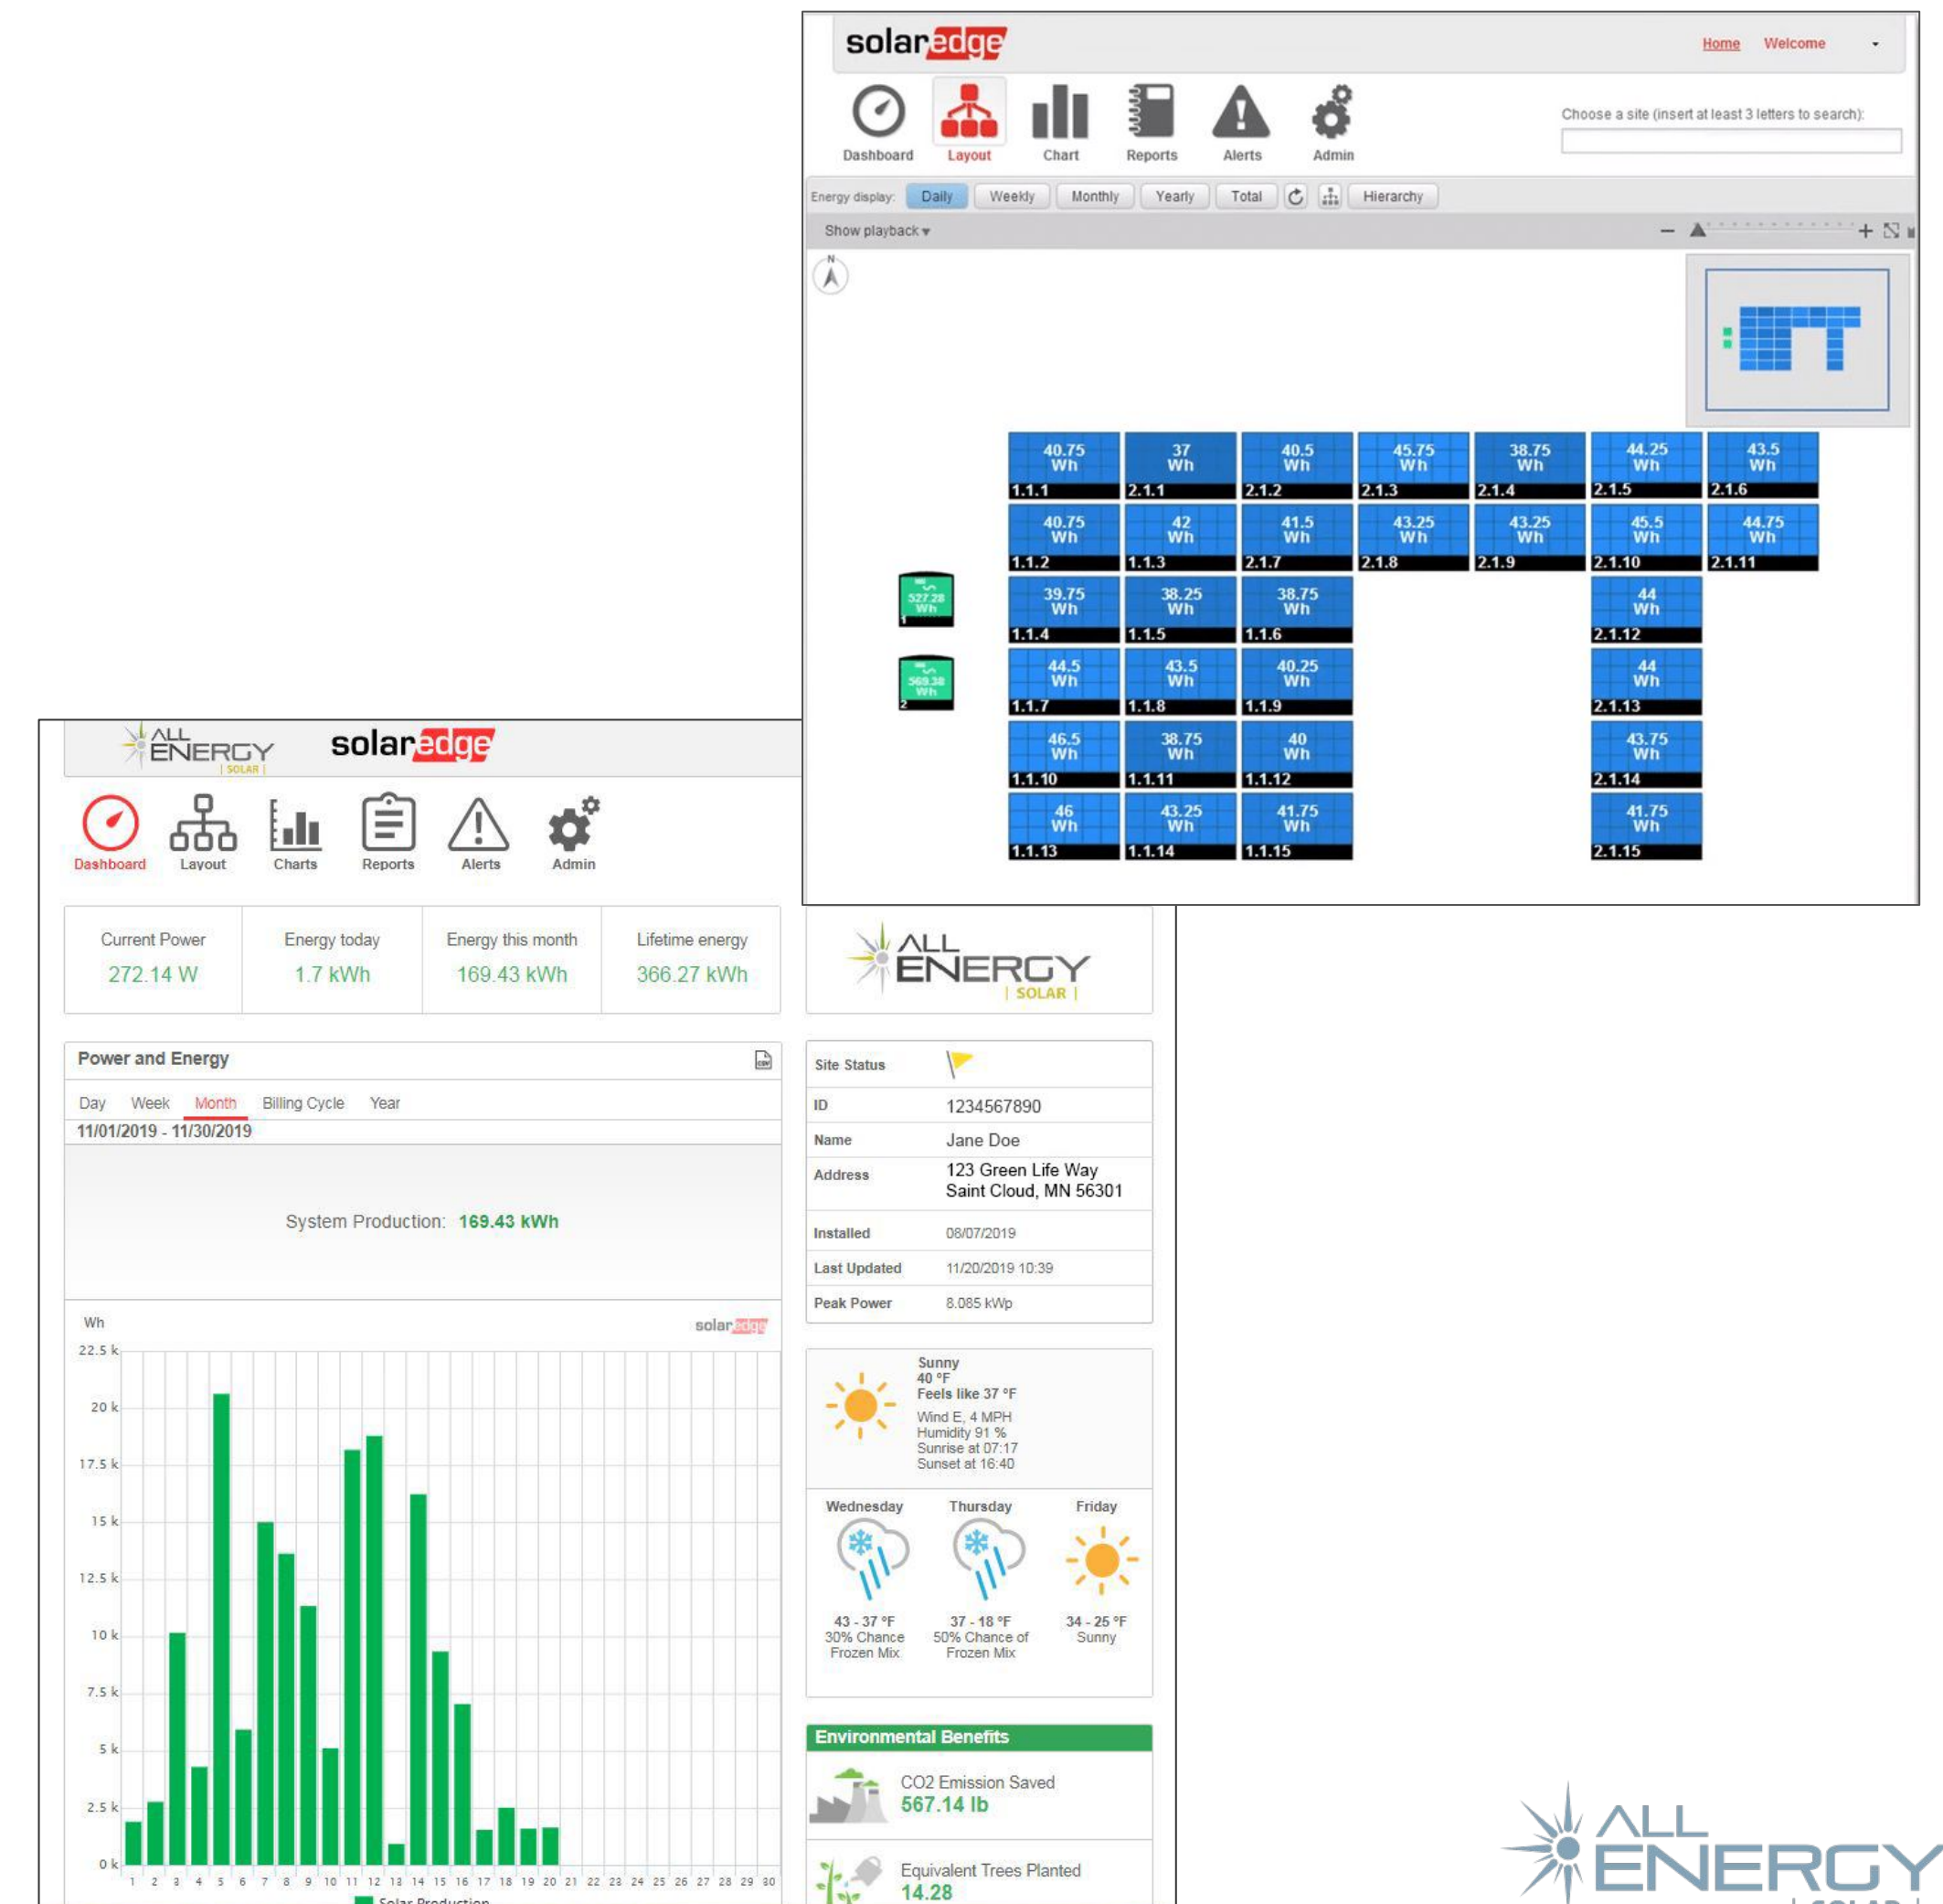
solaredge

Home Welcome

Dashboard Layout Chart Reports Alerts Admin

Choose a site (insert at least 3 letters to search):

Energy display: Daily Weekly Monthly Yearly Total Hierarchy

Show playback

N

| 40.75 Wh 1.1.1 | 37 Wh 2.1.1 | 40.5 Wh 2.1.2 | 45.75 Wh 2.1.3 | 38.75 Wh 2.1.4 | 44.25 Wh 2.1.5 | 43.5 Wh 2.1.6 |
|---|---|---|---|---|---|---|
| 40.75 Wh 1.1.2 | 42 Wh 1.1.3 | 41.5 Wh 2.1.7 | 43.25 Wh 2.1.8 | 43.25 Wh 2.1.9 | 45.5 Wh 2.1.10 | 44.75 Wh 2.1.11 |
| 39.75 Wh 1.1.4 | 38.25 Wh 1.1.5 | 38.75 Wh 1.1.6 | | | 44 Wh 2.1.12 | |
| 44.5 Wh 1.1.7 | 43.5 Wh 1.1.8 | 40.25 Wh 1.1.9 | | | 44 Wh 2.1.13 | |
| 46.5 Wh 1.1.10 | 38.75 Wh 1.1.11 | 40 Wh 1.1.12 | | | 43.75 Wh 2.1.14 | |
| 46 Wh 1.1.13 | 43.25 Wh 1.1.14 | 41.75 Wh 1.1.15 | | | 41.75 Wh 2.1.15 | |

527.28 Wh 1
569.38 Wh 2

ALL ENERGY SOLAR solaredge

Dashboard Layout Charts Reports Alerts Admin

| Current Power | Energy today | Energy this month | Lifetime energy |
|---|---|---|---|
| 272.14 W | 1.7 kWh | 169.43 kWh | 366.27 kWh |

ALL ENERGY SOLAR

Power and Energy

Day Week Month Billing Cycle Year

11/01/2019 - 11/30/2019

System Production: 169.43 kWh

Wh solaredge

22.5 k
20 k
17.5 k
15 k
12.5 k
10 k
7.5 k
5 k
2.5 k
0 k

1 2 3 4 5 6 7 8 9 10 11 12 13 14 15 16 17 18 19 20 21 22 23 24 25 26 27 28 29 30

Solar Production

| Site Status | |
|---|---|
| ID | 1234567890 |
| Name | Jane Doe |
| Address | 123 Green Life Way Saint Cloud, MN 56301 |
| Installed | 08/07/2019 |
| Last Updated | 11/20/2019 10:39 |
| Peak Power | 8.085 kWp |

Sunny
40 °F
Feels like 37 °F
Wind E, 4 MPH
Humidity 91 %
Sunrise at 07:17
Sunset at 16:40

Wednesday
43 - 37 °F
30% Chance Frozen Mix

Thursday
37 - 18 °F
50% Chance of Frozen Mix

Friday
34 - 25 °F
Sunny

Environmental Benefits

CO2 Emission Saved
567.14 lb

Equivalent Trees Planted
14.28

ALL ENERGY